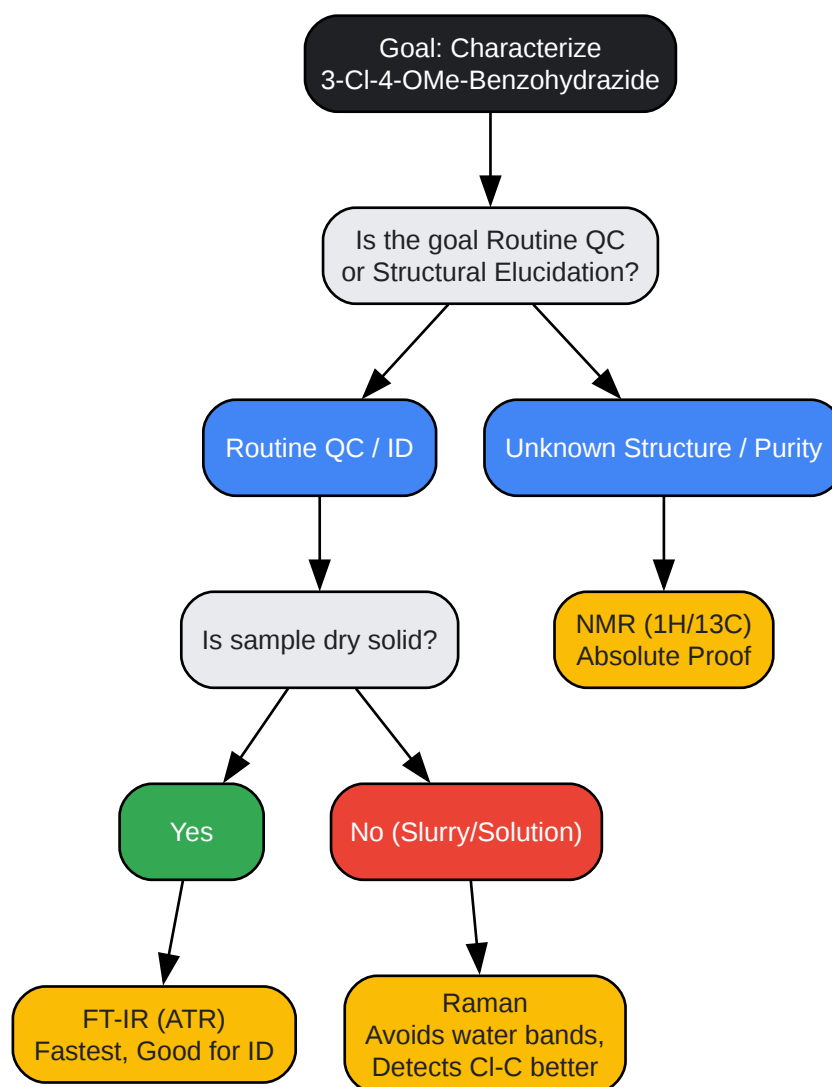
Goal: Characterize
3-Cl-4-OMe-Benzohydrazide

Is the goal Routine QC
or Structural Elucidation?

Routine QC / ID

Unknown Structure / Purity

Is sample dry solid?

NMR (1H/13C)
Absolute Proof

Yes

No (Slurry/Solution)

FT-IR (ATR)
Fastest, Good for ID

Raman
Avoids water bands,
Detects Cl-C better